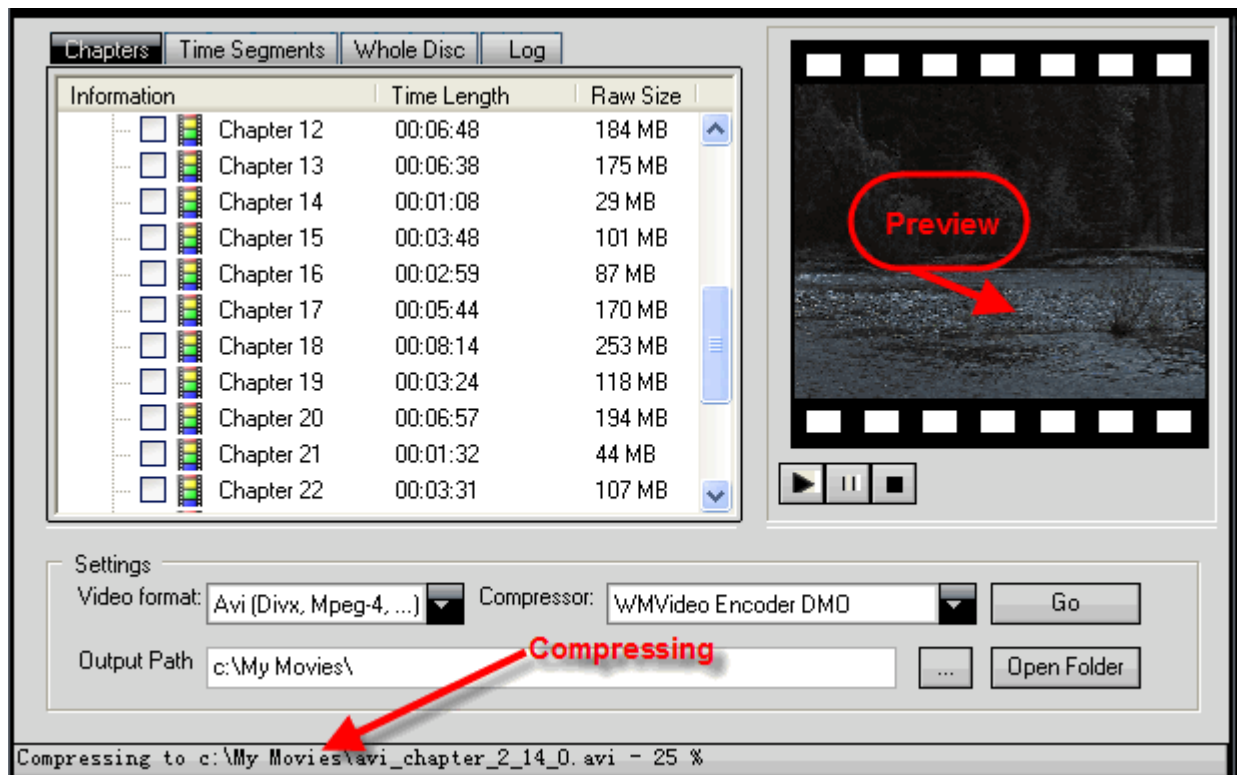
Chapters | Time Segments | Whole Disc | Log

| Information | Time Length | Raw Size |
|---|---|---|
| Chapter 12 | 00:06:48 | 184 MB |
| Chapter 13 | 00:06:38 | 175 MB |
| Chapter 14 | 00:01:08 | 29 MB |
| Chapter 15 | 00:03:48 | 101 MB |
| Chapter 16 | 00:02:59 | 87 MB |
| Chapter 17 | 00:05:44 | 170 MB |
| Chapter 18 | 00:08:14 | 253 MB |
| Chapter 19 | 00:03:24 | 118 MB |
| Chapter 20 | 00:06:57 | 194 MB |
| Chapter 21 | 00:01:32 | 44 MB |
| Chapter 22 | 00:03:31 | 107 MB |

Preview

Settings

Video format: Avi (Divx, Mpeg-4, ...)

Compressor: WMVideo Encoder DMO

Go

Output Path c:\My Movies\

...

Open Folder

Compressing

Compressing to c:\My Movies\avi_chapter_2_14_0.avi - 25 %